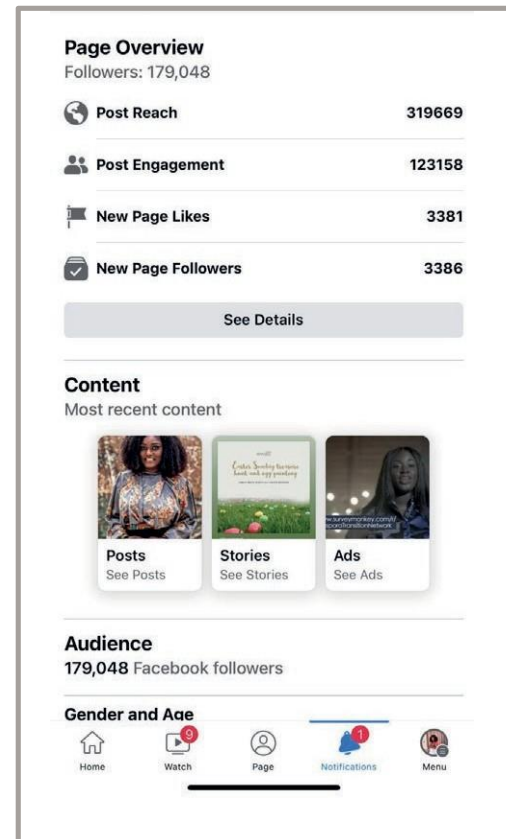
Page Overview
Followers: 179,048

Post Reach 319669

Post Engagement 123158

New Page Likes 3381

New Page Followers 3386

See Details

Content
Most recent content

Easter Sunday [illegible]

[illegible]w.surveymonkey.com/r/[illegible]

Posts
See Posts

Stories
See Stories

Ads
See Ads

Audience
179,048 Facebook followers

Gender and Age

Home
9
Watch
Page
1
Notifications
Menu